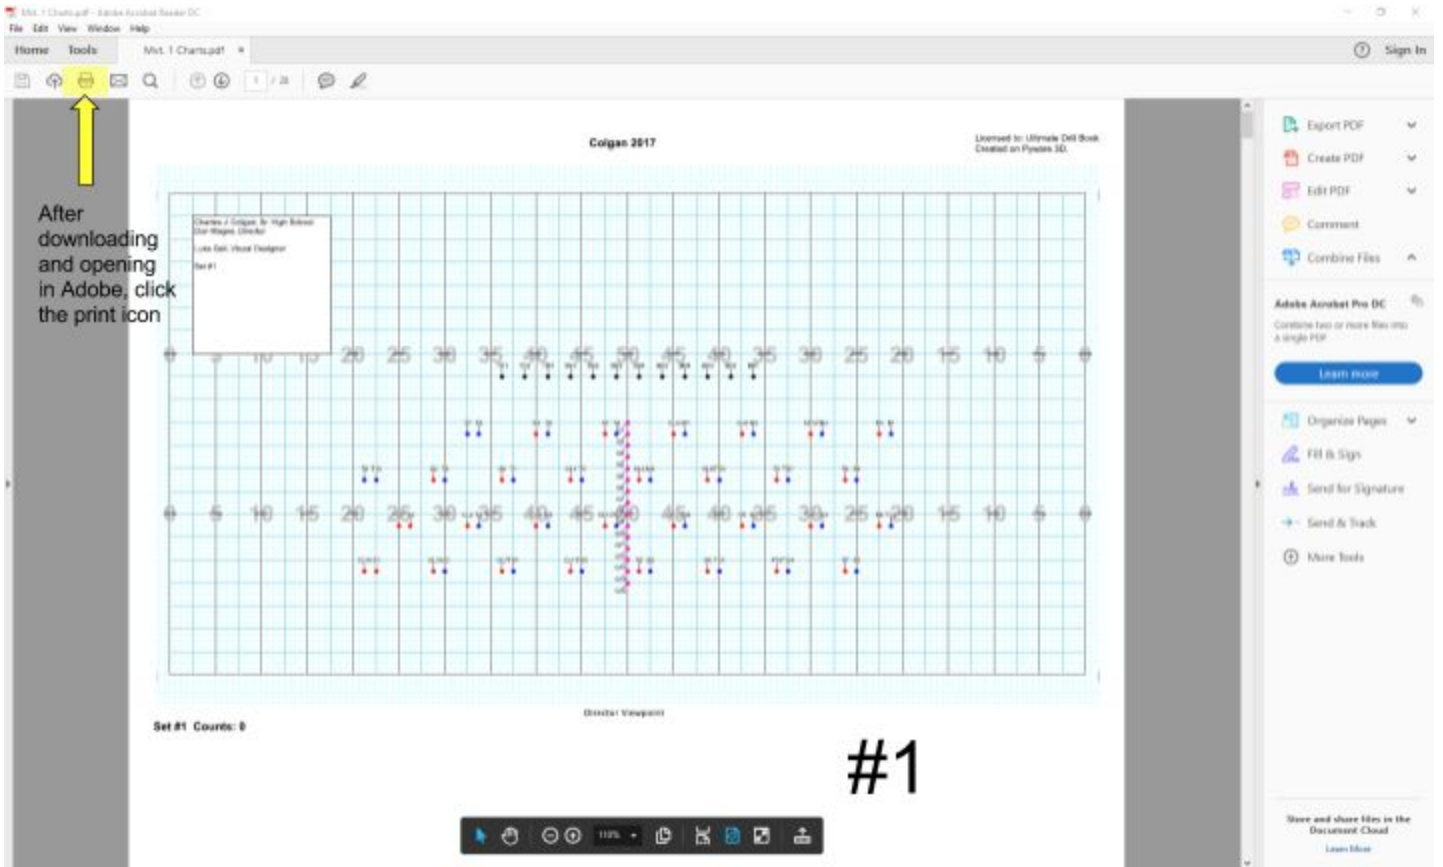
Mvt. 1 Charts.pdf - Adobe Acrobat Reader DC

File Edit View Window Help

Home Tools Mvt. 1 Charts.pdf ×

Sign In

1 / 28

After downloading and opening in Adobe, click the print icon

Colgan 2017

Licensed to: Ultimate Drill Book
Created on Pyware 3D.

Charles J. Colgan Sr. High School
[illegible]
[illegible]
Set #1

0 5 10 15 20 25 30 35 40 45 50 45 40 35 30 25 20 15 10 5 0

0 5 10 15 20 25 30 35 40 45 50 45 40 35 30 25 20 15 10 5 0

Director Viewpoint

Set #1 Counts: 0

#1

110%

Export PDF

Create PDF

Edit PDF

Comment

Combine Files

Adobe Acrobat Pro DC

Combine two or more files into a single PDF

Learn more

Organize Pages

Fill & Sign

Send for Signature

Send & Track

More Tools

Store and share files in the Document Cloud

Learn More